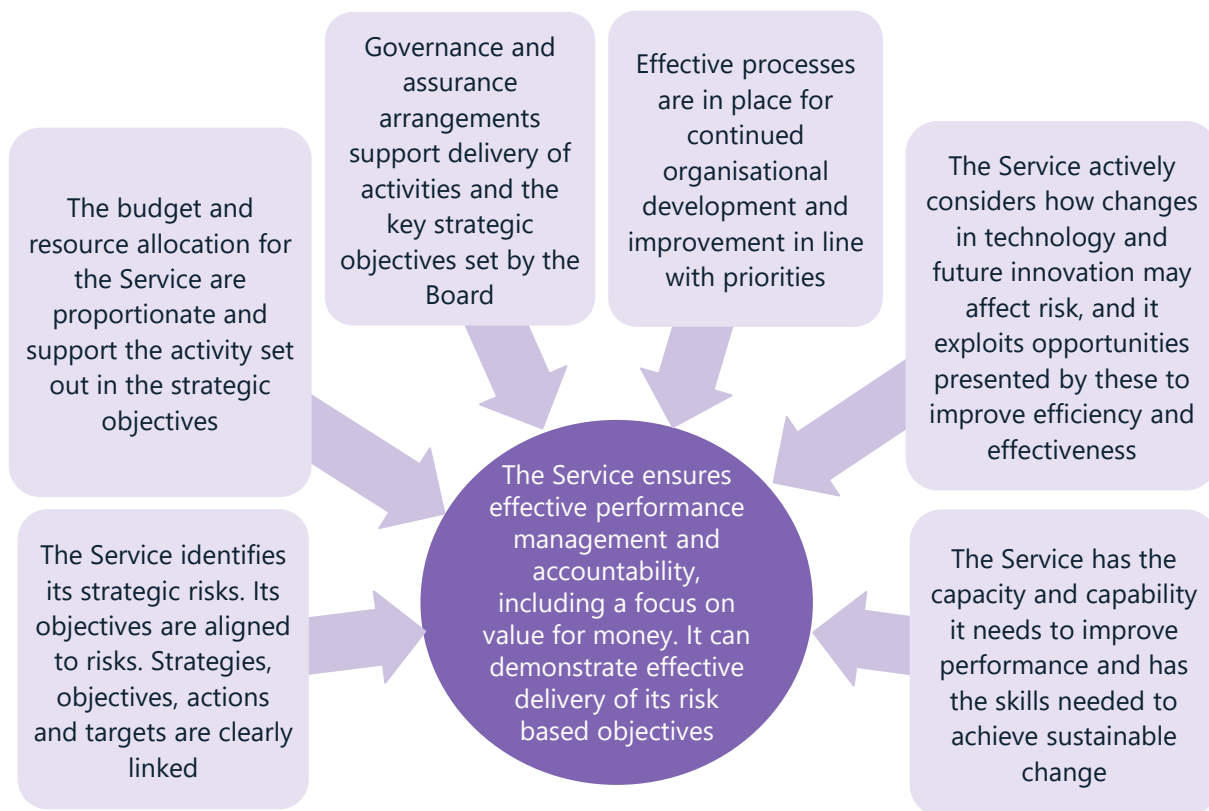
Governance and assurance arrangements support delivery of activities and the key strategic objectives set by the Board

Effective processes are in place for continued organisational development and improvement in line with priorities

The budget and resource allocation for the Service are proportionate and support the activity set out in the strategic objectives

The Service actively considers how changes in technology and future innovation may affect risk, and it exploits opportunities presented by these to improve efficiency and effectiveness

The Service ensures effective performance management and accountability, including a focus on value for money. It can demonstrate effective delivery of its risk based objectives

The Service identifies its strategic risks. Its objectives are aligned to risks. Strategies, objectives, actions and targets are clearly linked

The Service has the capacity and capability it needs to improve performance and has the skills needed to achieve sustainable change